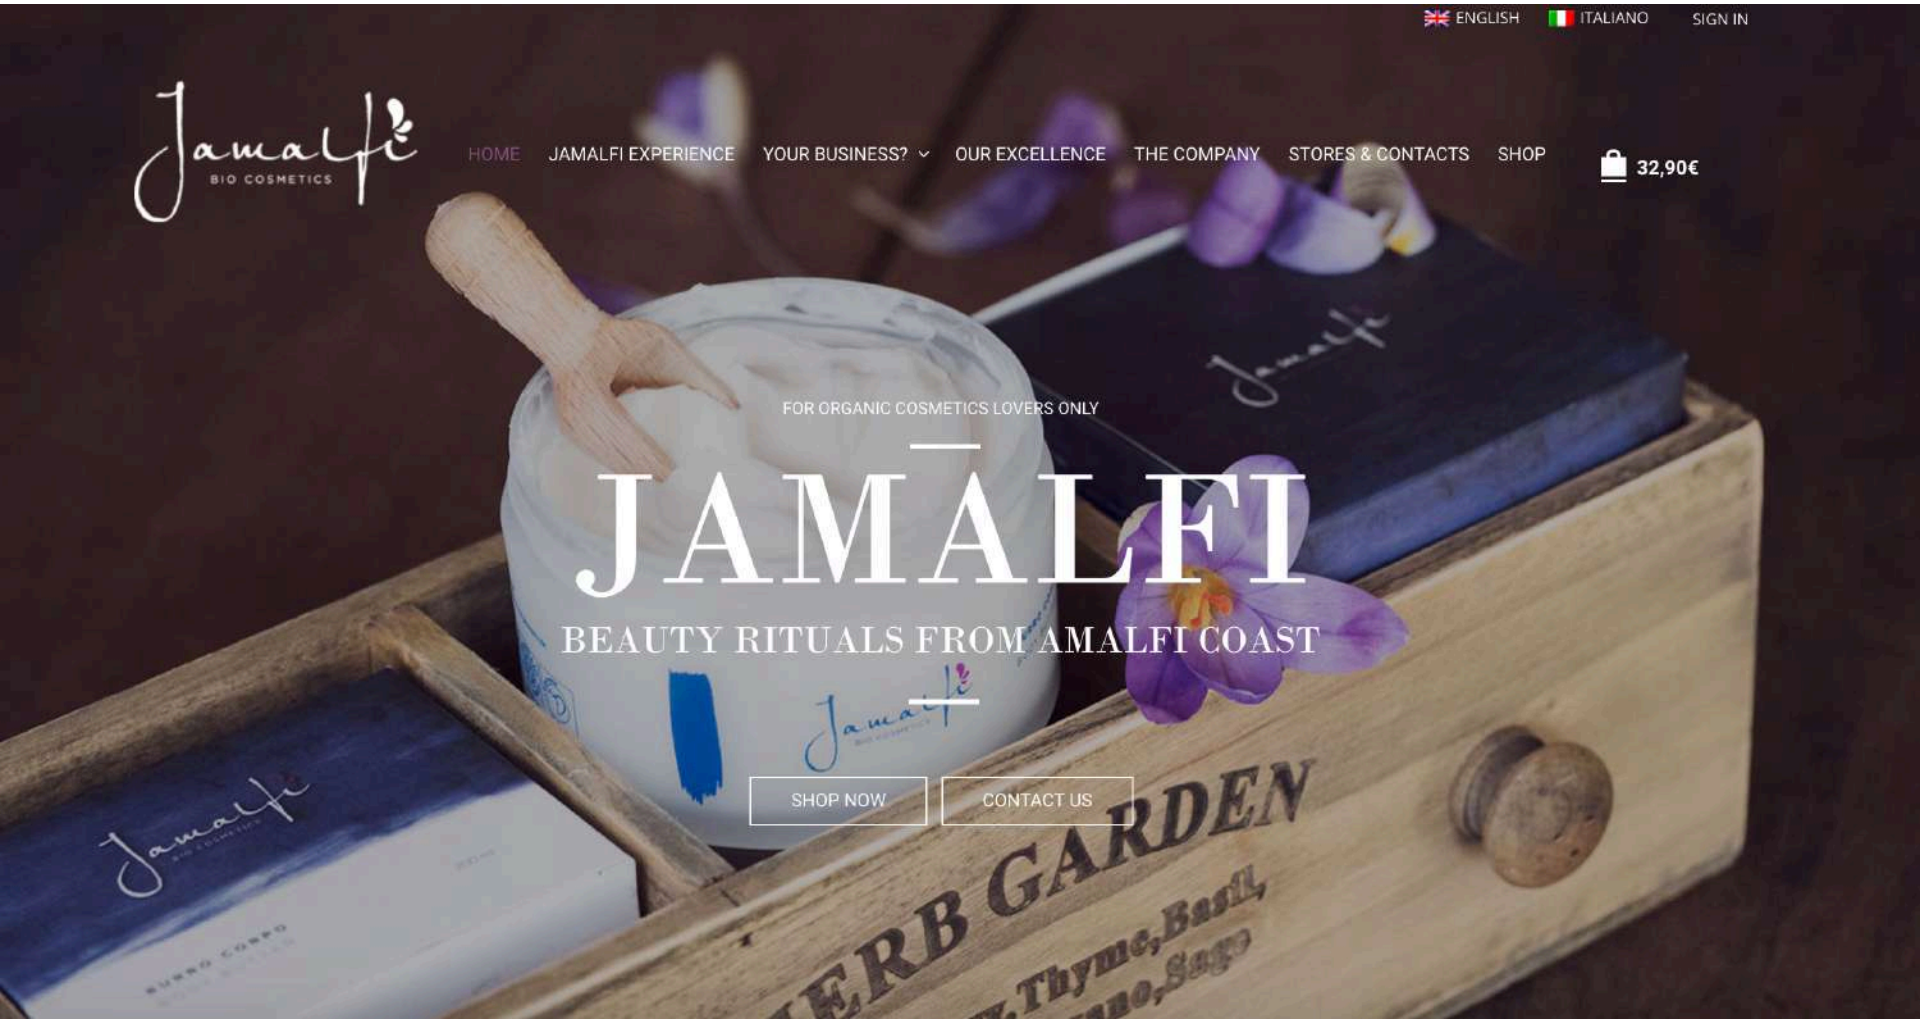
ENGLISH ITALIANO SIGN IN

Jamalfi
BIO COSMETICS

HOME JAMALFI EXPERIENCE YOUR BUSINESS? OUR EXCELLENCE THE COMPANY STORES & CONTACTS SHOP

32,90€

Jamalfi

FOR ORGANIC COSMETICS LOVERS ONLY

JAMALFI

BEAUTY RITUALS FROM AMALFI COAST

Jamalfi
BIO COSMETICS

SHOP NOW CONTACT US

Jamalfi
BIO COSMETICS

BURRO CORPO
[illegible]

HERB GARDEN
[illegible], Thyme, Basil,
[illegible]ano, Sage